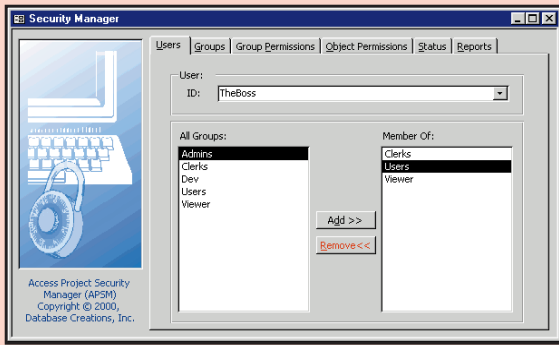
Security Manager

Users | Groups | Group Permissions | Object Permissions | Status | Reports

User:
ID: TheBoss

All Groups:
Admins
Clerks
Dev
Users
Viewer

Add >>
Remove<<

Member Of:
Clerks
Users
Viewer

Access Project Security Manager (APSM) Copyright © 2000, Database Creations, Inc.